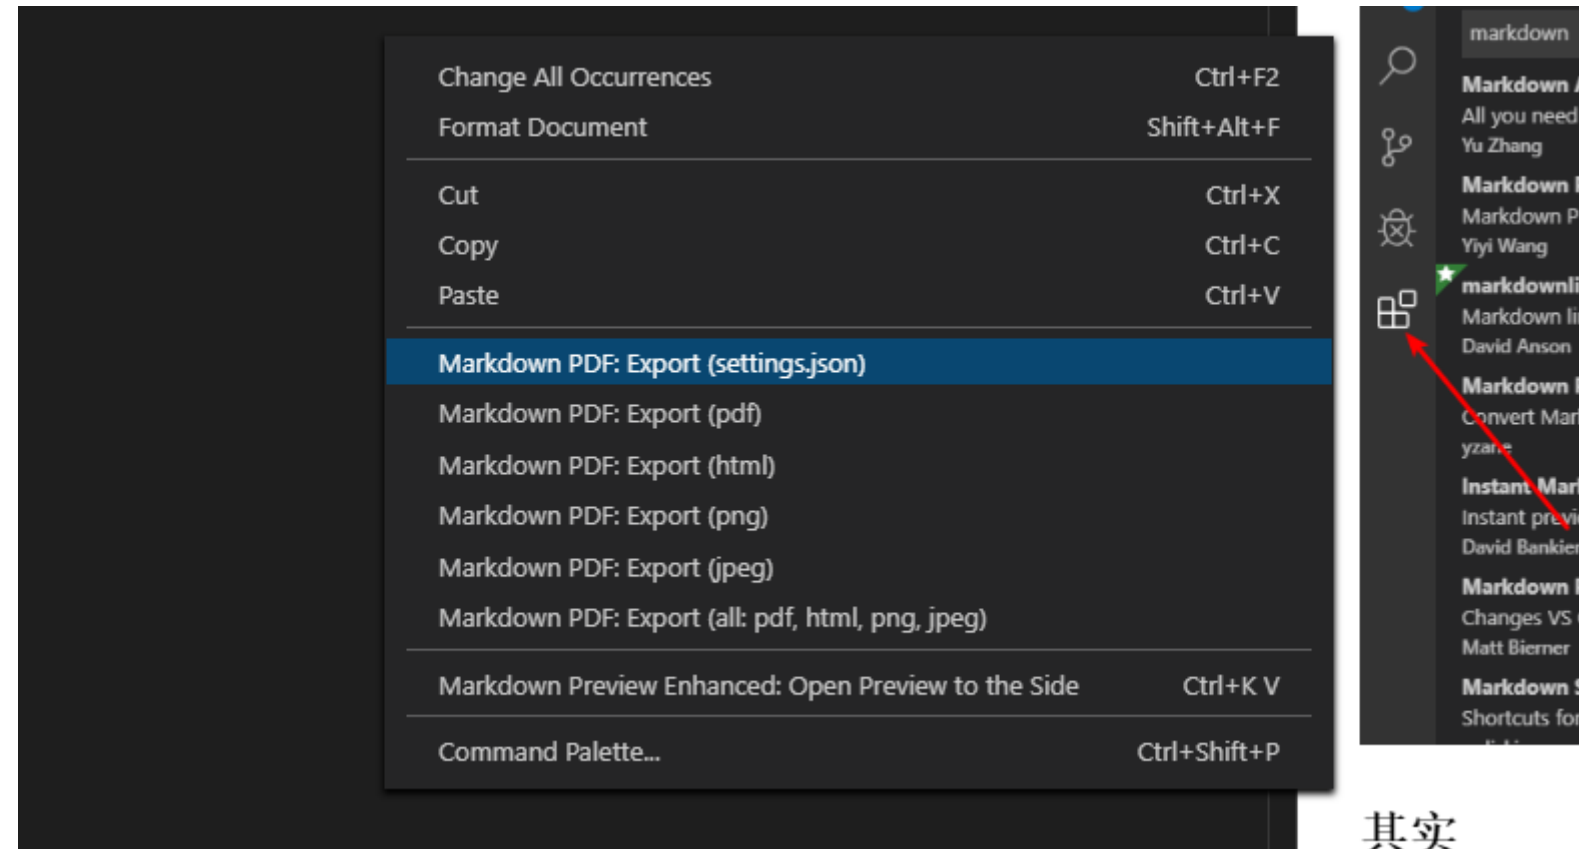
Change All Occurrences Ctrl+F2
Format Document Shift+Alt+F

Cut Ctrl+X
Copy Ctrl+C
Paste Ctrl+V

Markdown PDF: Export (settings.json)
Markdown PDF: Export (pdf)
Markdown PDF: Export (html)
Markdown PDF: Export (png)
Markdown PDF: Export (jpeg)
Markdown PDF: Export (all: pdf, html, png, jpeg)

Markdown Preview Enhanced: Open Preview to the Side Ctrl+K V

Command Palette... Ctrl+Shift+P

markdown

Markdown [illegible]
All you need
Yu Zhang

Markdown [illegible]
Markdown P
Yiyi Wang

markdownli
Markdown li
David Anson

Markdown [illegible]
Convert Mar
yzane

Instant Mar
Instant previ
David Bankier

Markdown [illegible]
Changes VS
Matt Bierner

Markdown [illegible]
Shortcuts for

其实